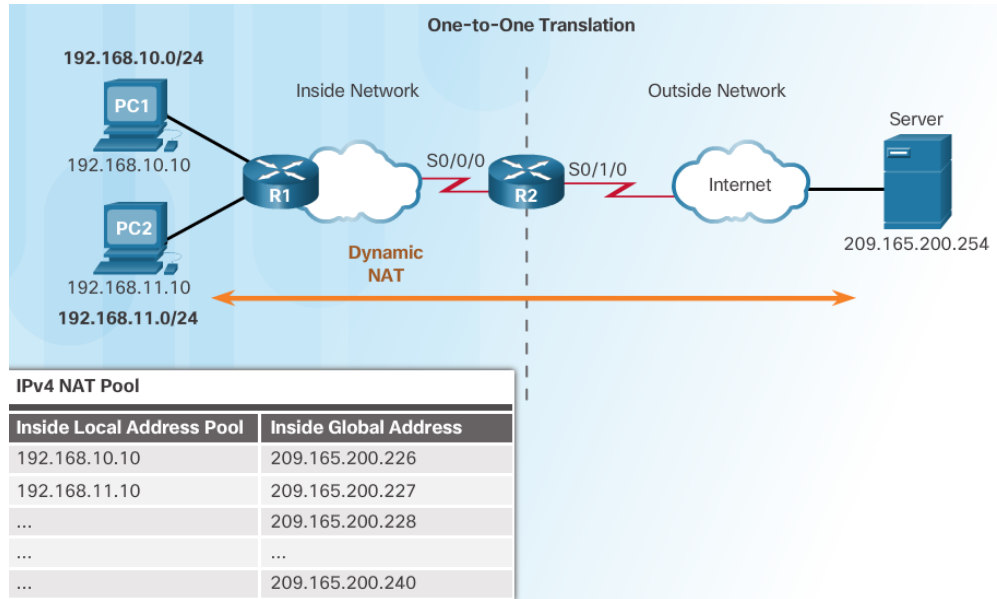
One-to-One Translation

192.168.10.0/24

PC1

192.168.10.10

PC2

192.168.11.10

192.168.11.0/24

Inside Network

R1

S0/0/0

R2

S0/1/0

Outside Network

Internet

Server

209.165.200.254

Dynamic NAT

IPv4 NAT Pool

| Inside Local Address Pool | Inside Global Address |
|---|---|
| 192.168.10.10 | 209.165.200.226 |
| 192.168.11.10 | 209.165.200.227 |
| ... | 209.165.200.228 |
| ... | ... |
| ... | 209.165.200.240 |